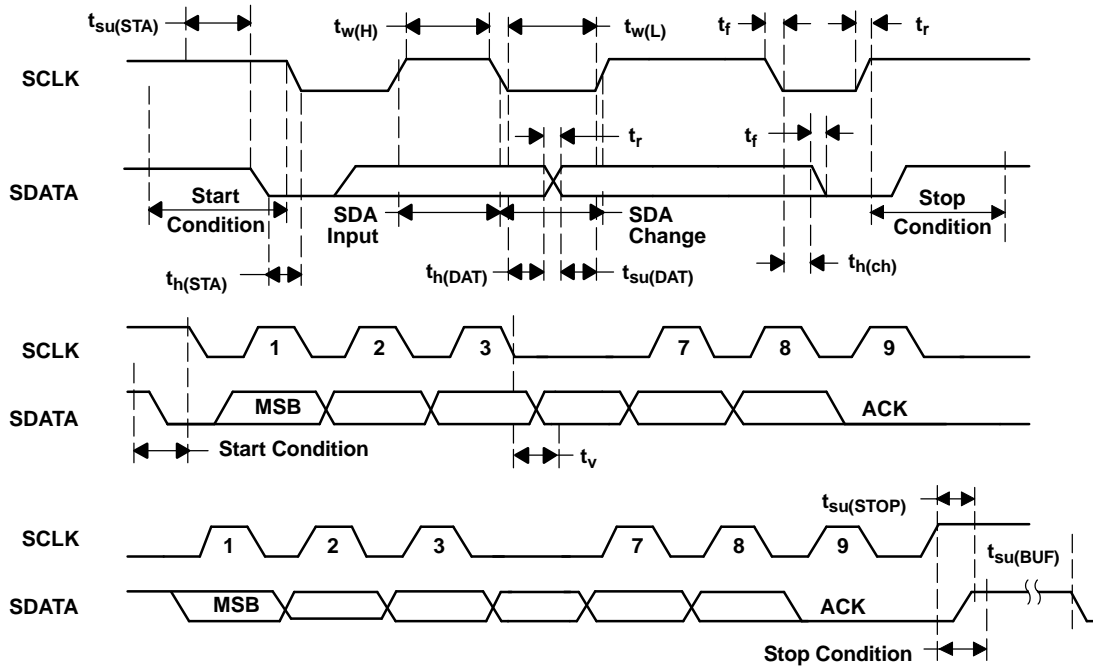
$t_{su(STA)}$
$t_{w(H)}$
$t_{w(L)}$
$t_f$
$t_r$
SCLK
$t_r$
$t_f$
SDATA
Start Condition
SDA Input
SDA Change
Stop Condition
$t_{h(STA)}$
$t_{h(DAT)}$
$t_{su(DAT)}$
$t_{h(ch)}$

SCLK
1
2
3
7
8
9
SDATA
MSB
ACK
Start Condition
$t_v$

$t_{su(STOP)}$
SCLK
1
2
3
7
8
9
$t_{su(BUF)}$
SDATA
MSB
ACK
Stop Condition